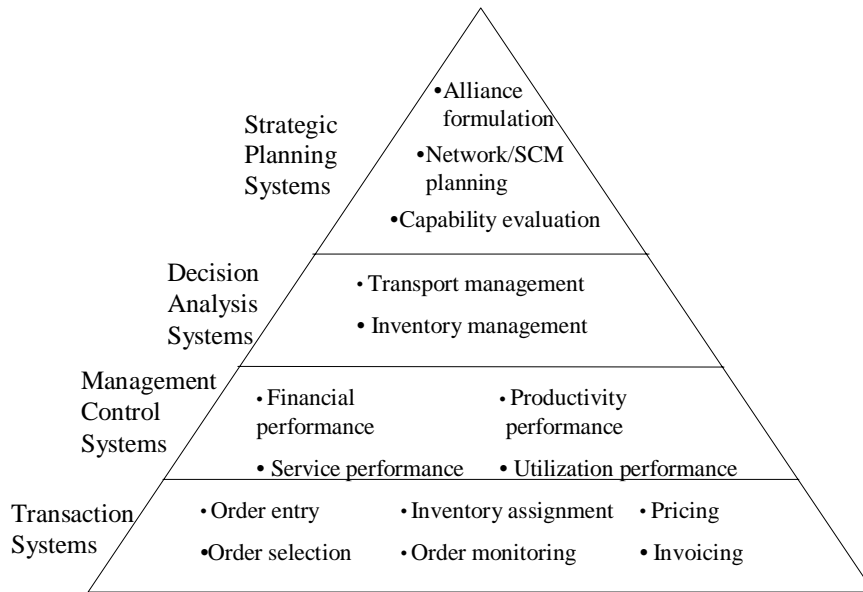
Strategic Planning Systems

•Alliance formulation

•Network/SCM planning

•Capability evaluation

Decision Analysis Systems

• Transport management

• Inventory management

Management Control Systems

• Financial performance

• Productivity performance

• Service performance

• Utilization performance

Transaction Systems

• Order entry

• Inventory assignment

• Pricing

•Order selection

• Order monitoring

• Invoicing